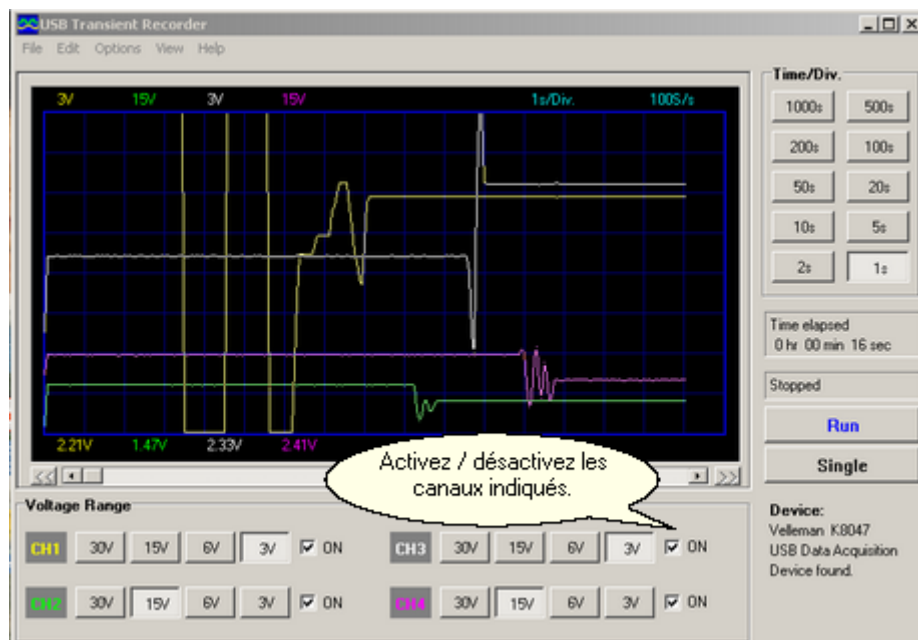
USB Transient Recorder

File Edit Options View Help

3V 15V 3V 15V 1s/Div. 100S/s

2.21V 1.47V 2.33V 2.41V

Activez / désactivez les canaux indiqués.

Time/Div.

1000s 500s
200s 100s
50s 20s
10s 5s
2s 1s

Time elapsed
0 hr 00 min 16 sec

Stopped

Run

Single

Voltage Range

CH1 30V 15V 6V 3V ON
CH2 30V 15V 6V 3V ON
CH3 30V 15V 6V 3V ON
CH4 30V 15V 6V 3V ON

Device:
Velleman K8047
USB Data Acquisition
Device found.